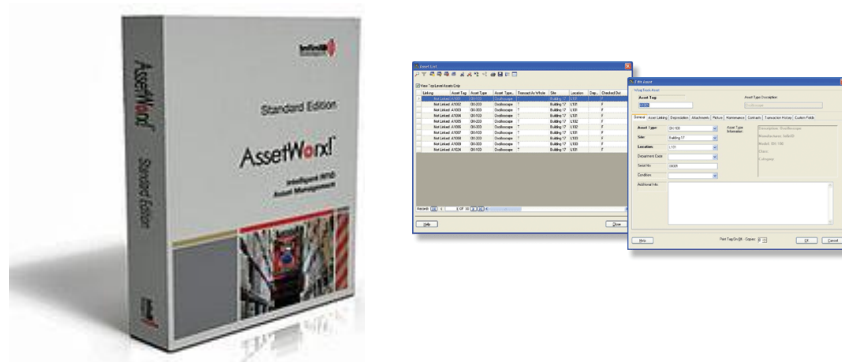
Standard Edition

AssetWorx

Intelligent RFID Asset Management

AssetWorx

Standard Edition

Asset Tag

Asset Type

Site

Location

Department Code

Serial No.

Condition

Additional Info

General

Help

Close

OK

Cancel